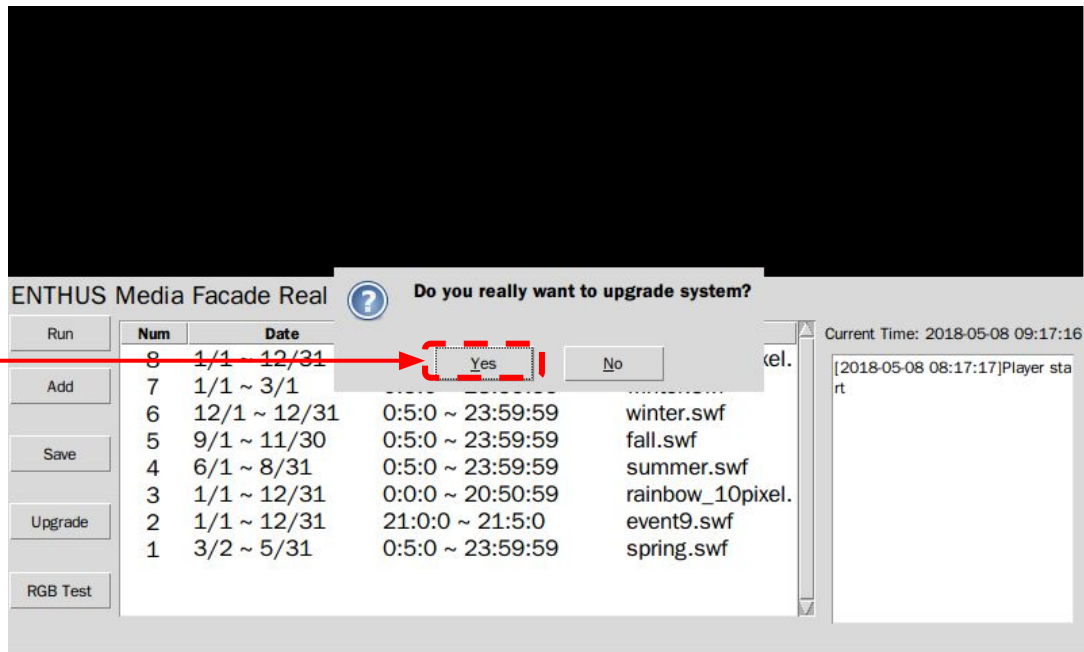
ENTHUS Media Facade Real

Do you really want to upgrade system?

Yes

No

Run

Add

Save

Upgrade

RGB Test

| Num | Date | | |
|---|---|---|---|
| 8 | 1/1 ~ 12/31 | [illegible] | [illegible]xel. |
| 7 | 1/1 ~ 3/1 | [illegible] | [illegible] |
| 6 | 12/1 ~ 12/31 | 0:5:0 ~ 23:59:59 | winter.swf |
| 5 | 9/1 ~ 11/30 | 0:5:0 ~ 23:59:59 | fall.swf |
| 4 | 6/1 ~ 8/31 | 0:5:0 ~ 23:59:59 | summer.swf |
| 3 | 1/1 ~ 12/31 | 0:0:0 ~ 20:50:59 | rainbow_10pixel. |
| 2 | 1/1 ~ 12/31 | 21:0:0 ~ 21:5:0 | event9.swf |
| 1 | 3/2 ~ 5/31 | 0:5:0 ~ 23:59:59 | spring.swf |

Current Time: 2018-05-08 09:17:16

[2018-05-08 08:17:17]Player start